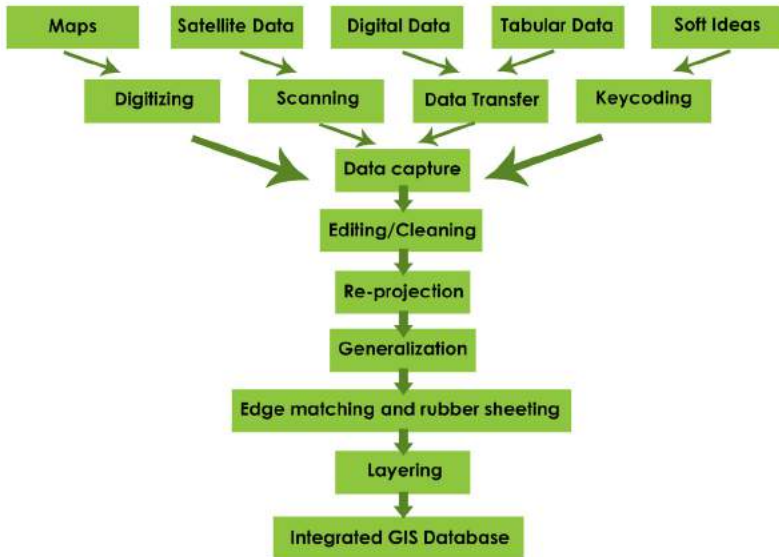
Maps
Satellite Data
Digital Data
Tabular Data
Soft Ideas

Digitizing
Scanning
Data Transfer
Keycoding

Data capture

Editing/Cleaning

Re-projection

Generalization

Edge matching and rubber sheeting

Layering

Integrated GIS Database